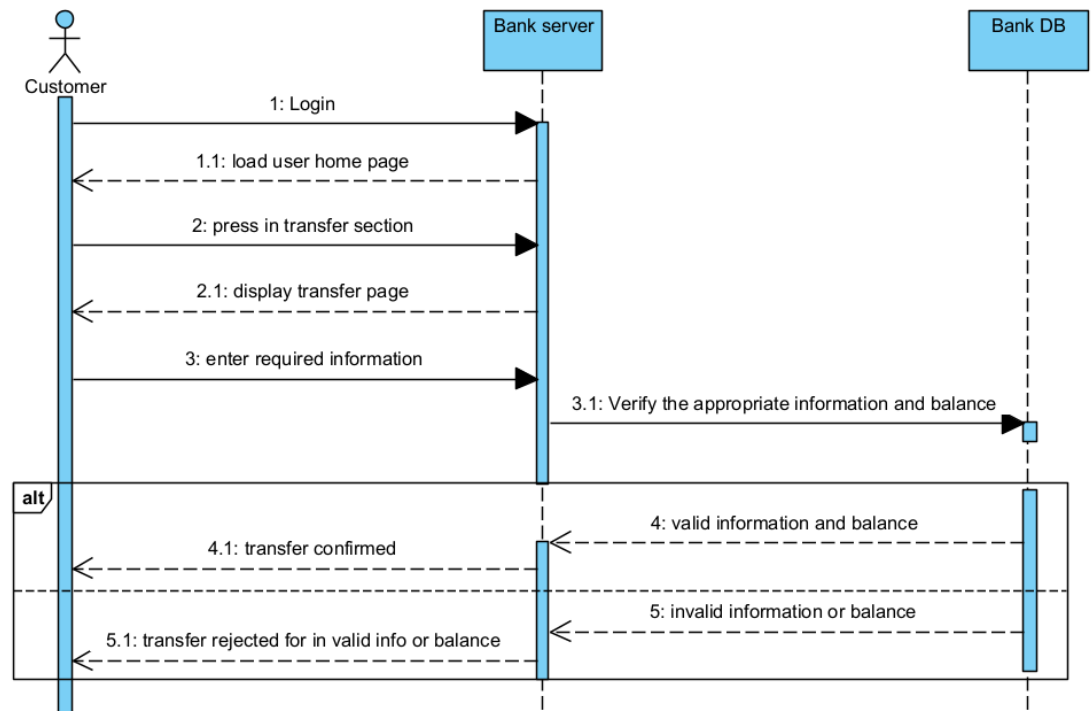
Customer

Bank server

Bank DB

1: Login

1.1: load user home page

2: press in transfer section

2.1: display transfer page

3: enter required information

3.1: Verify the appropriate information and balance

alt

4: valid information and balance

4.1: transfer confirmed

5: invalid information or balance

5.1: transfer rejected for in valid info or balance